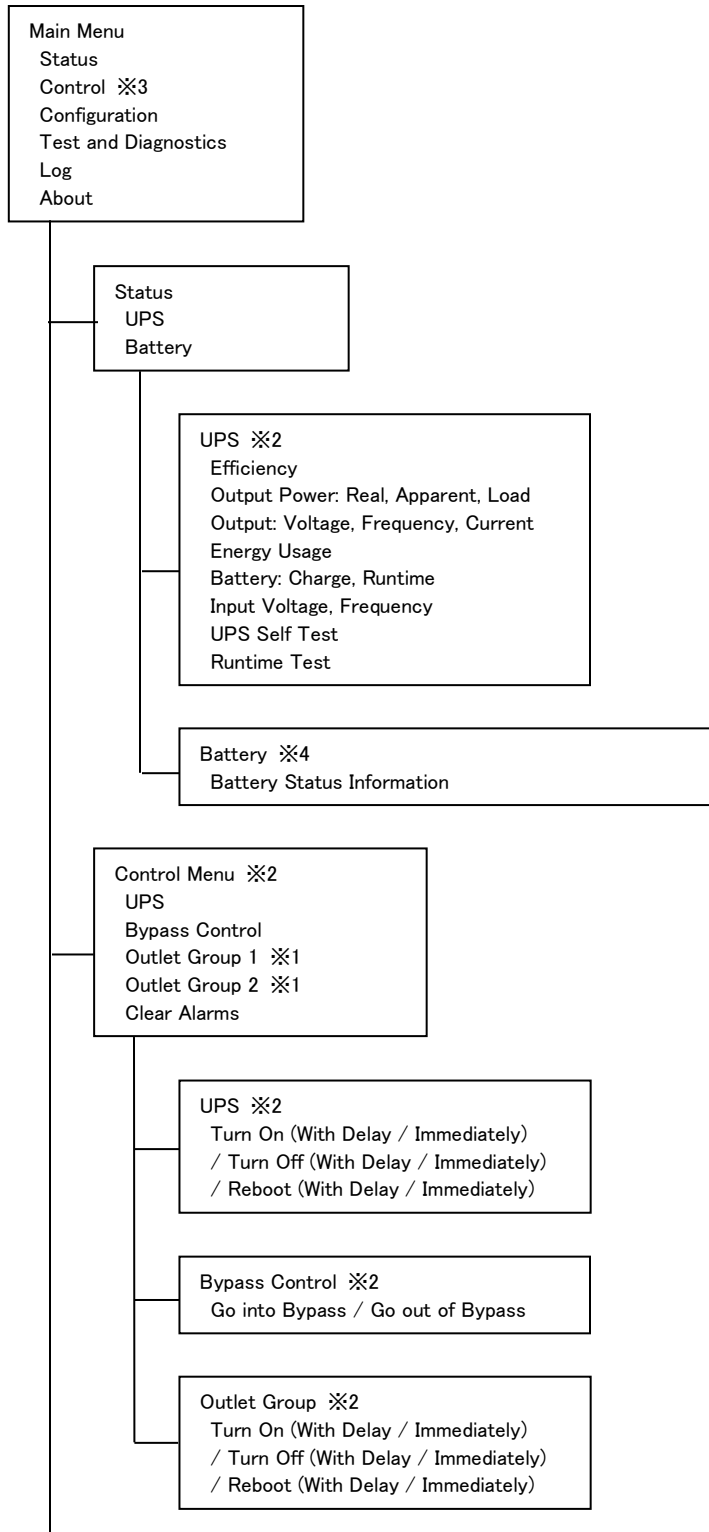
Main Menu
Status
Control ※3
Configuration
Test and Diagnostics
Log
About

Status
UPS
Battery

UPS ※2
Efficiency
Output Power: Real, Apparent, Load
Output: Voltage, Frequency, Current
Energy Usage
Battery: Charge, Runtime
Input Voltage, Frequency
UPS Self Test
Runtime Test

Battery ※4
Battery Status Information

Control Menu ※2
UPS
Bypass Control
Outlet Group 1 ※1
Outlet Group 2 ※1
Clear Alarms

UPS ※2
Turn On (With Delay / Immediately)
/ Turn Off (With Delay / Immediately)
/ Reboot (With Delay / Immediately)

Bypass Control ※2
Go into Bypass / Go out of Bypass

Outlet Group ※2
Turn On (With Delay / Immediately)
/ Turn Off (With Delay / Immediately)
/ Reboot (With Delay / Immediately)